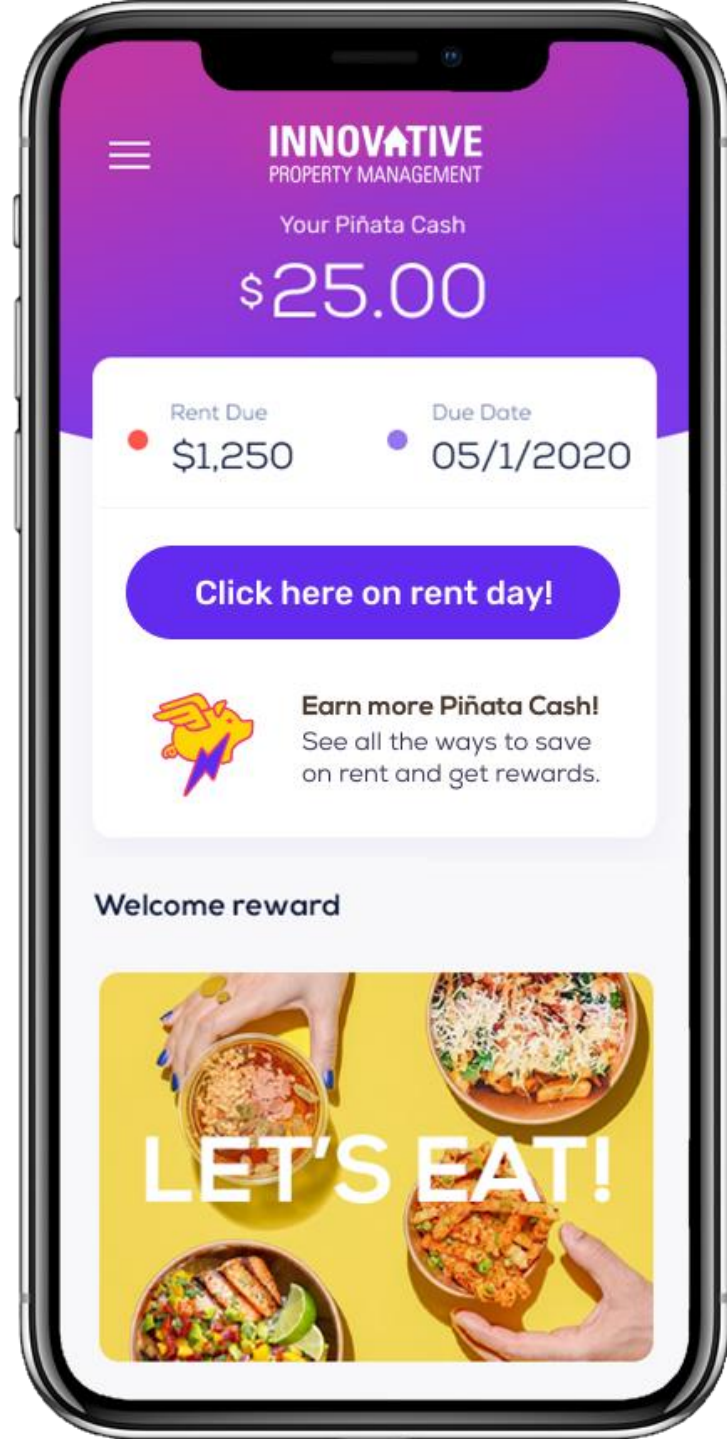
INNOVATIVE
PROPERTY MANAGEMENT

Your Piñata Cash

$25.00

Rent Due
$1,250

Due Date
05/1/2020

Click here on rent day!

Earn more Piñata Cash!
See all the ways to save on rent and get rewards.

Welcome reward

LET'S EAT!